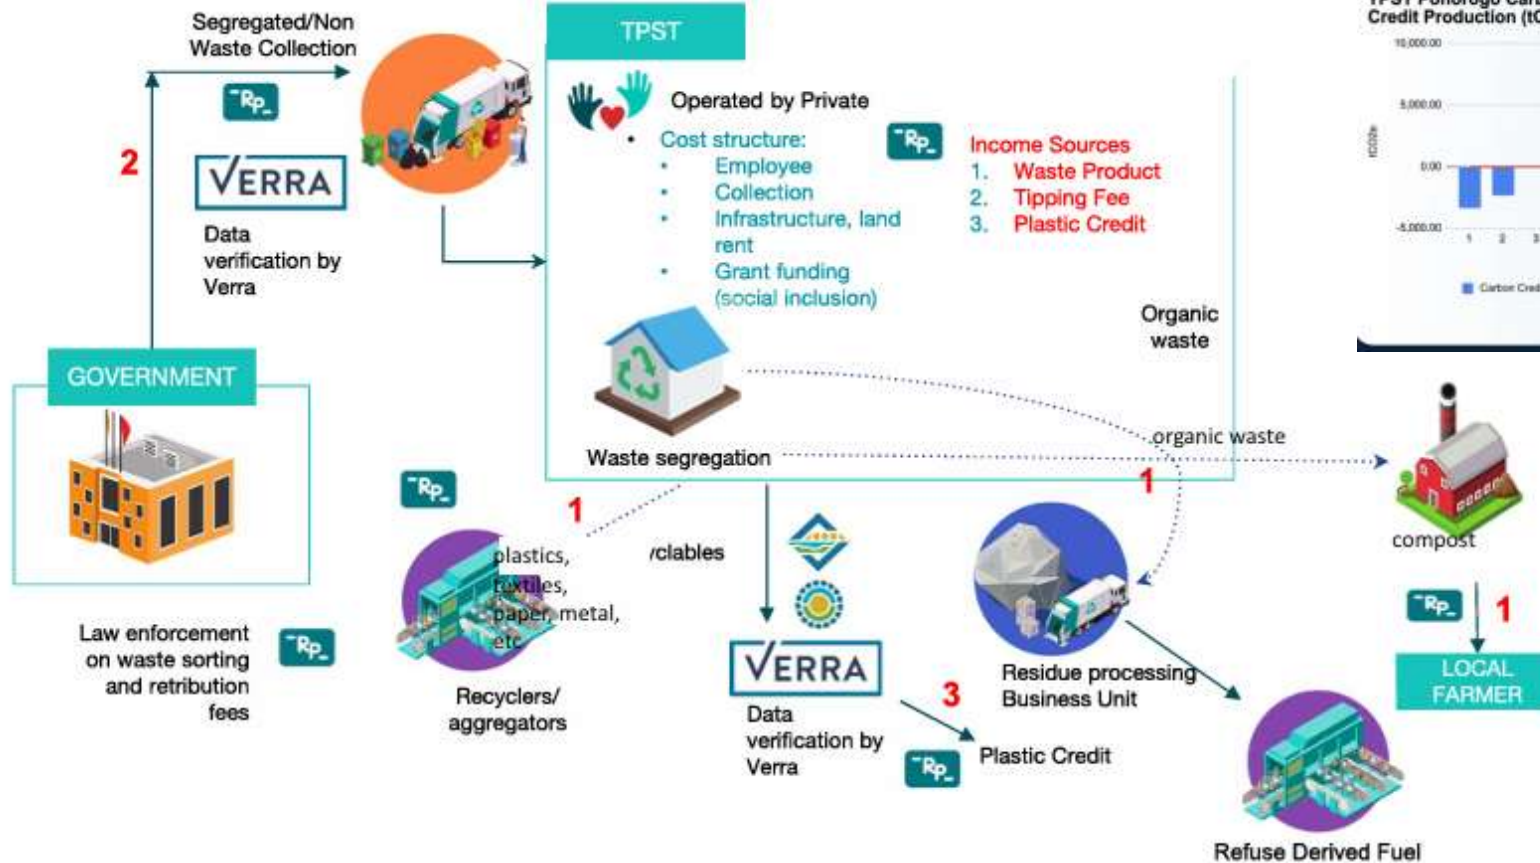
Segregated/Non Waste Collection

Rp

2

VERRA

Data verification by Verra

GOVERNMENT

Law enforcement on waste sorting and retribution fees

Rp

TPST

Operated by Private

- Cost structure:
  - Employee
  - Collection
  - Infrastructure, land rent
  - Grant funding (social inclusion)

Rp

Income Sources
1. Waste Product
2. Tipping Fee
3. Plastic Credit

Organic waste

Waste segregation

organic waste

1

Rp

1

plastics, textiles, paper, metal, etc

Recyclers/ aggregators

/clables

VERRA

Data verification by Verra

3

Rp

Plastic Credit

Residue processing Business Unit

Refuse Derived Fuel

compost

Rp

1

LOCAL FARMER

TPST Ponorogo Ca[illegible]
Credit Production (t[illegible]

10,000.00
5,000.00
0.00
-5,000.00
tCO2e
1 2 3
Carbon Cred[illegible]